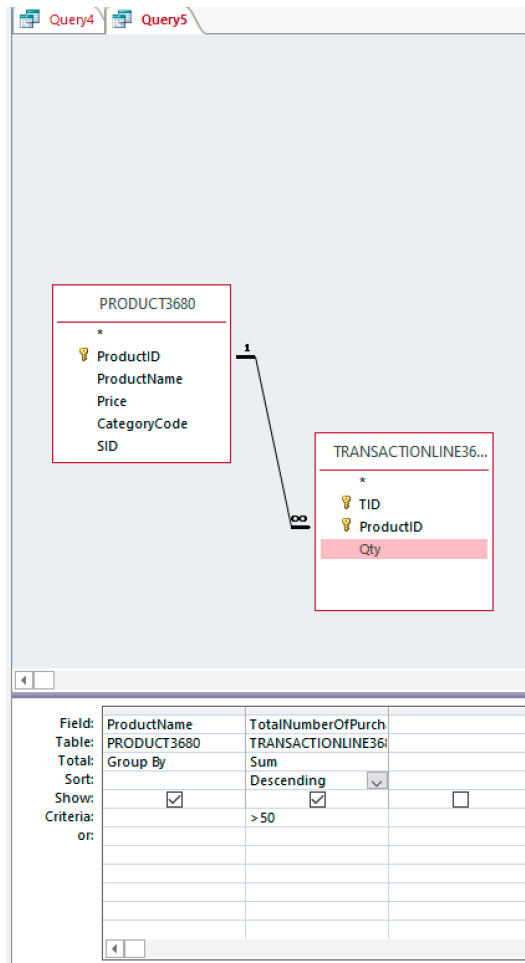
Query4 Query5

PRODUCT3680
*
ProductID
ProductName
Price
CategoryCode
SID

1

∞

TRANSACTIONLINE36...
*
TID
ProductID
Qty

| | | | |
|---|---|---|---|
| Field: | ProductName | TotalNumberOfPurch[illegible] | |
| Table: | PRODUCT3680 | TRANSACTIONLINE36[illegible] | |
| Total: | Group By | Sum | |
| Sort: | | Descending | |
| Show: | ☑ | ☑ | ☐ |
| Criteria: | | >50 | |
| or: | | | |